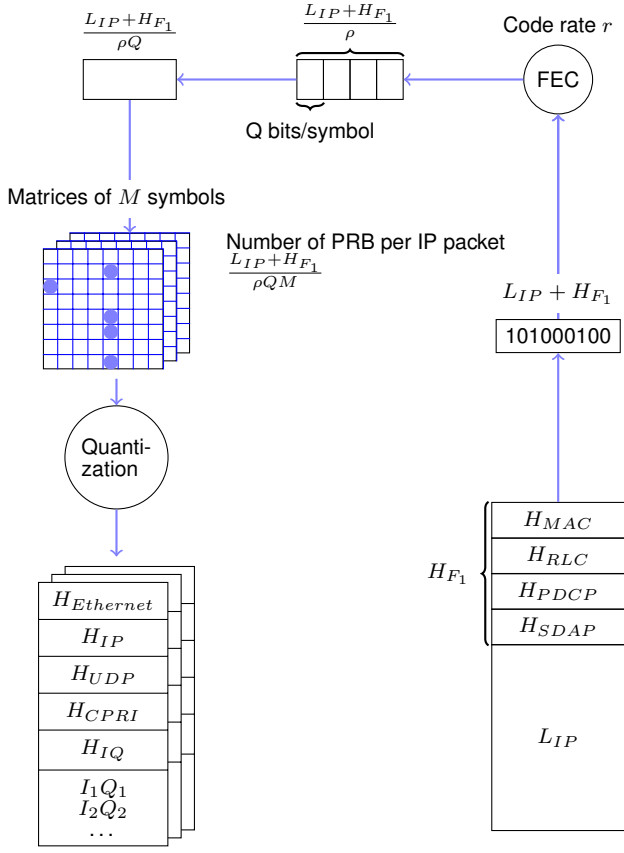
$\frac{L_{IP}+H_{F_1}}{\rho Q}$

$\frac{L_{IP}+H_{F_1}}{\rho}$

Code rate $r$

FEC

Q bits/symbol

Matrices of $M$ symbols

Number of PRB per IP packet
$\frac{L_{IP}+H_{F_1}}{\rho Q M}$

$L_{IP}+H_{F_1}$

101000100

Quantization

$H_{Ethernet}$

$H_{IP}$

$H_{UDP}$

$H_{CPRI}$

$H_{IQ}$

$I_1Q_1$
$I_2Q_2$
...

$H_{F_1}$

$H_{MAC}$

$H_{RLC}$

$H_{PDCP}$

$H_{SDAP}$

$L_{IP}$